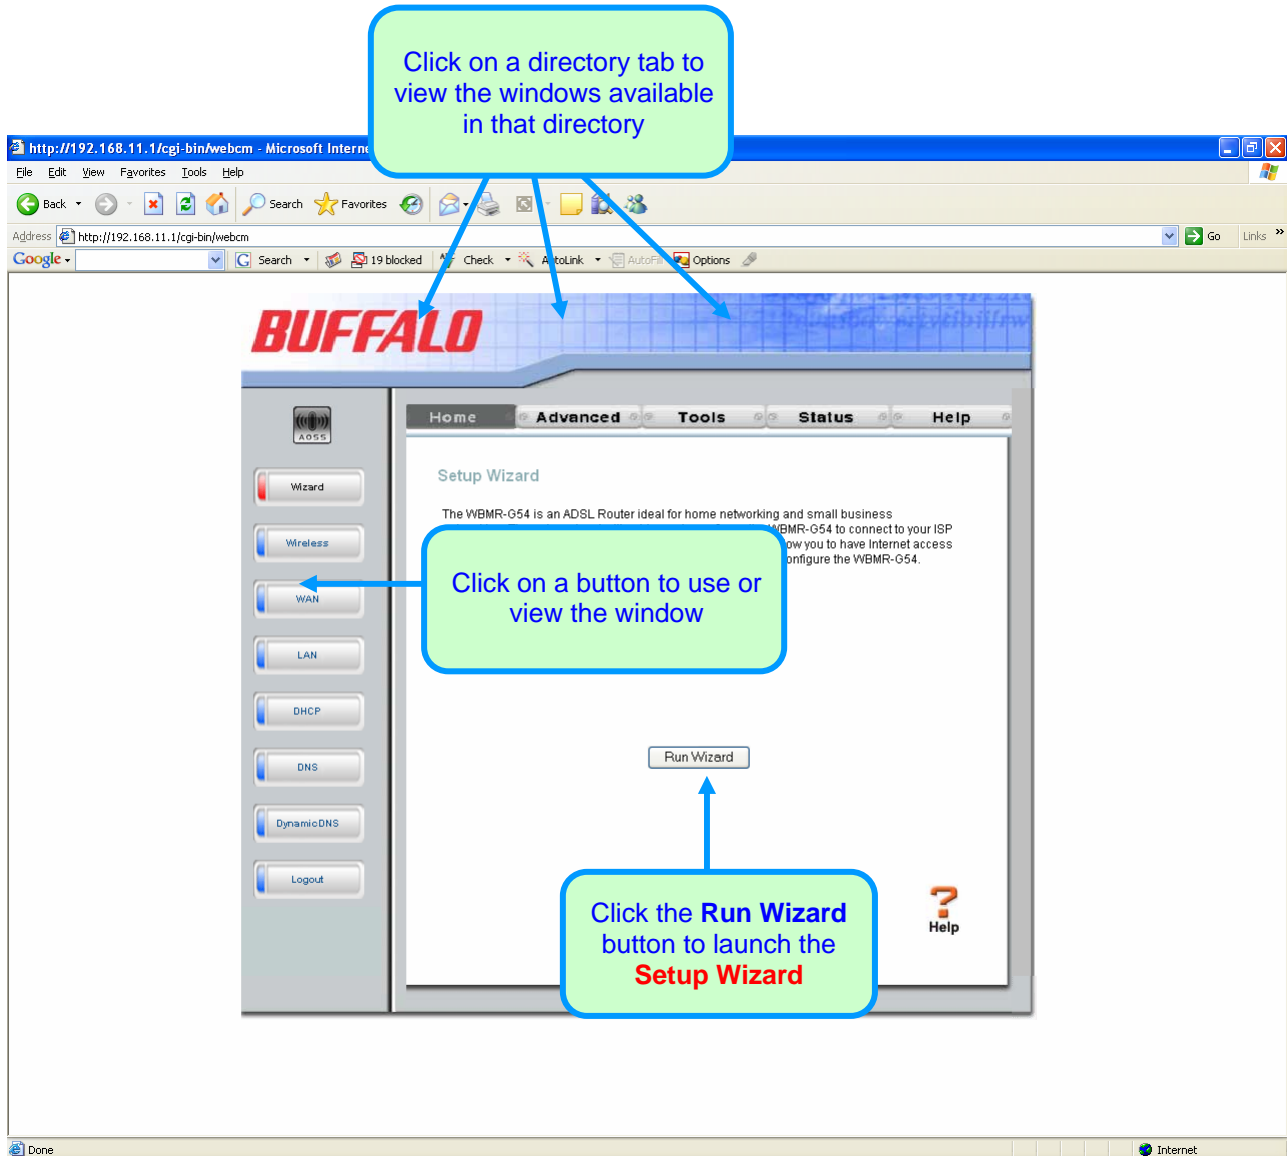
Click on a directory tab to view the windows available in that directory

http://192.168.11.1/cgi-bin/webcm - Microsoft Interne

File Edit View Favorites Tools Help

Back Search Favorites

Address http://192.168.11.1/cgi-bin/webcm Go Links

Google Search 19 blocked Check AutoLink AutoFill Options

BUFFALO

AOSS

Home Advanced Tools Status Help

Wizard

Wireless

WAN

LAN

DHCP

DNS

DynamicDNS

Logout

Setup Wizard

The WBMR-G54 is an ADSL Router ideal for home networking and small business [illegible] WBMR-G54 to connect to your ISP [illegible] ow you to have Internet access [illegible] onfigure the WBMR-G54.

Click on a button to use or view the window

Run Wizard

Click the **Run Wizard** button to launch the **Setup Wizard**

Help

Done

Internet